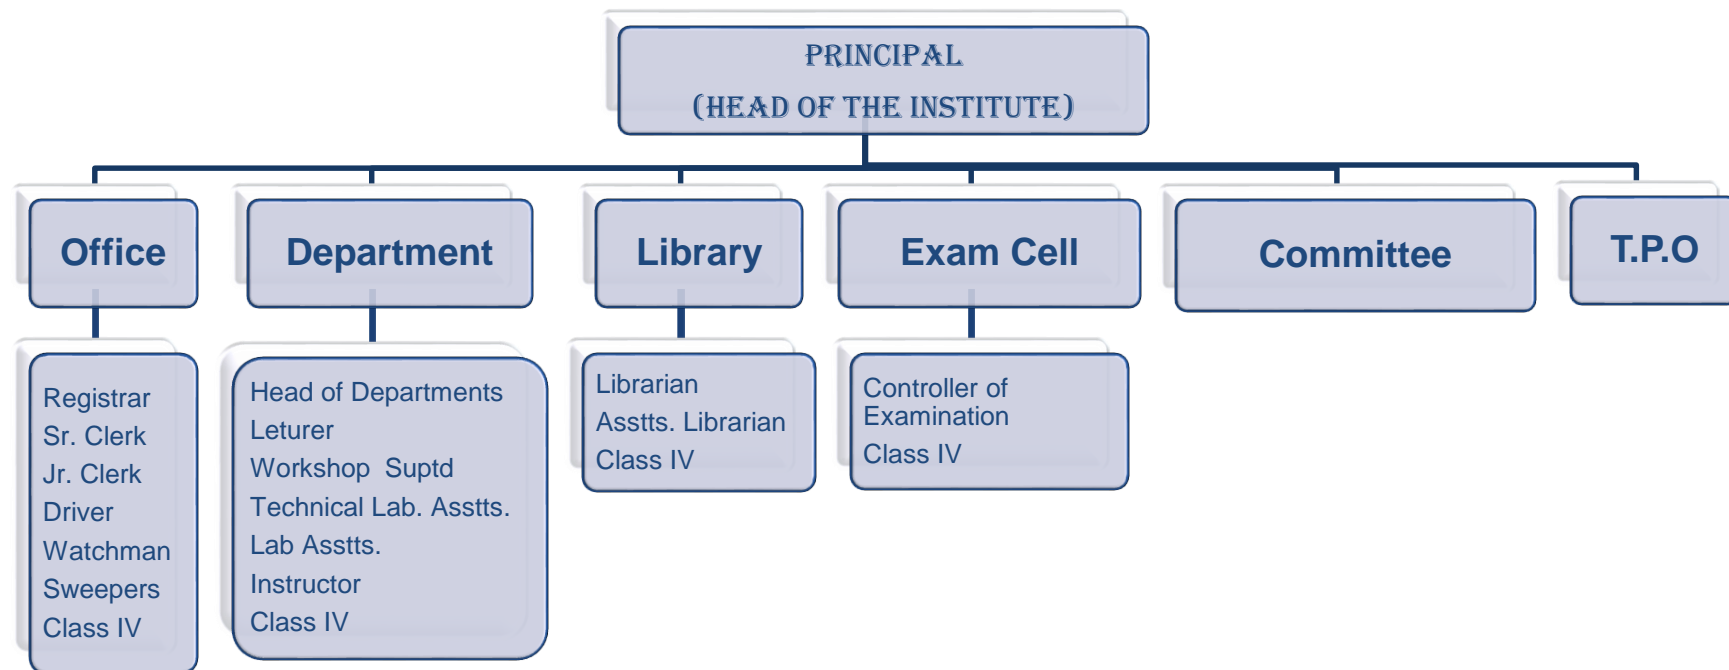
PRINCIPAL
(HEAD OF THE INSTITUTE)

Office

Department

Library

Exam Cell

Committee

T.P.O

Registrar
Sr. Clerk
Jr. Clerk
Driver
Watchman
Sweepers
Class IV

Head of Departments
Leturer
Workshop Suptd
Technical Lab. Asstts.
Lab Asstts.
Instructor
Class IV

Librarian
Asstts. Librarian
Class IV

Controller of Examination
Class IV